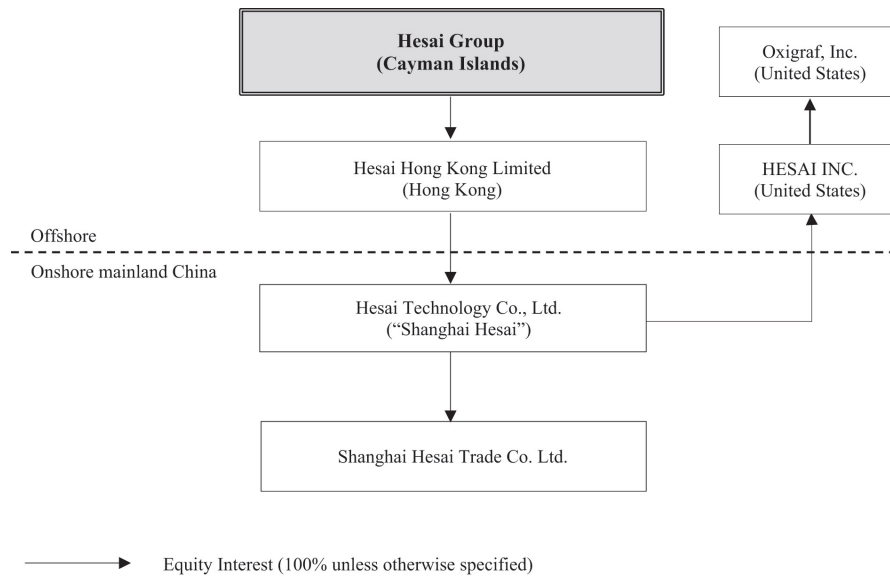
Hesai Group
(Cayman Islands)

Oxigraf, Inc.
(United States)

Hesai Hong Kong Limited
(Hong Kong)

HESAI INC.
(United States)

Offshore

Onshore mainland China

Hesai Technology Co., Ltd.
("Shanghai Hesai")

Shanghai Hesai Trade Co. Ltd.

Equity Interest (100% unless otherwise specified)